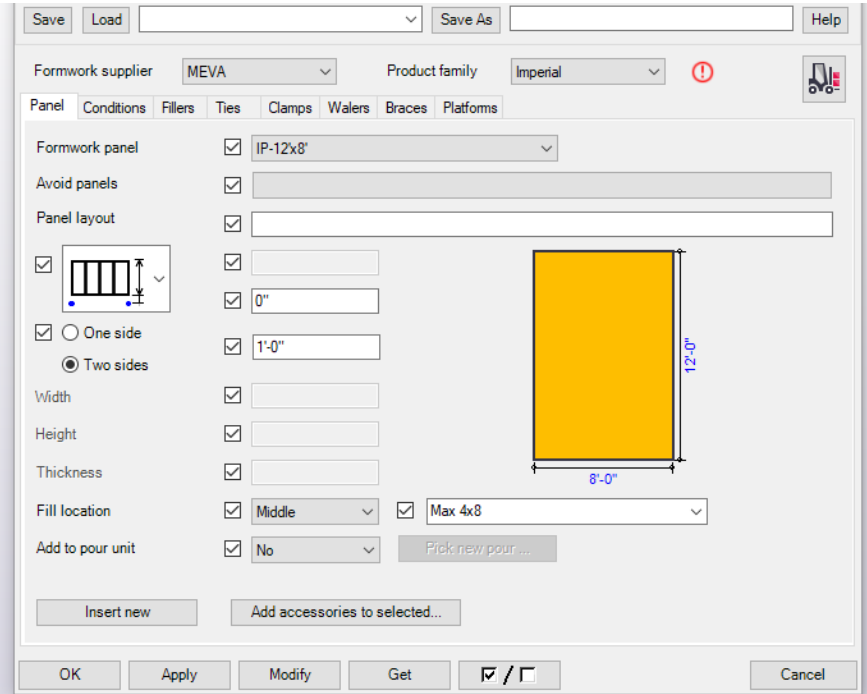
Save Load Save As Help

Formwork supplier MEVA Product family Imperial

Panel Conditions Fillers Ties Clamps Walers Braces Platforms

Formwork panel IP-12'x8'

Avoid panels

Panel layout

0"

One side

1'-0"

Two sides

Width

Height

Thickness

Fill location Middle Max 4x8

Add to pour unit No Pick new pour ...

12'-0"

8'-0"

Insert new Add accessories to selected...

OK Apply Modify Get ☑ / ☐ Cancel